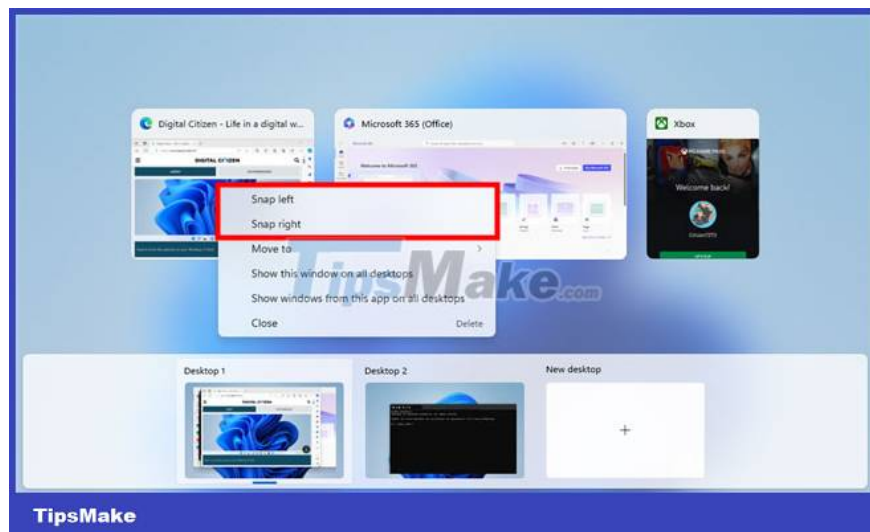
Digital Citizen - Life in a digital w...

Microsoft 365 (Office)

Xbox

DIGITAL CITIZEN

Welcome to Microsoft 365

Welcome back!

Snap left

Snap right

Move to

Show this window on all desktops

Show windows from this app on all desktops

Close

Delete

TipsMake.com

Desktop 1

Desktop 2

New desktop

+

TipsMake